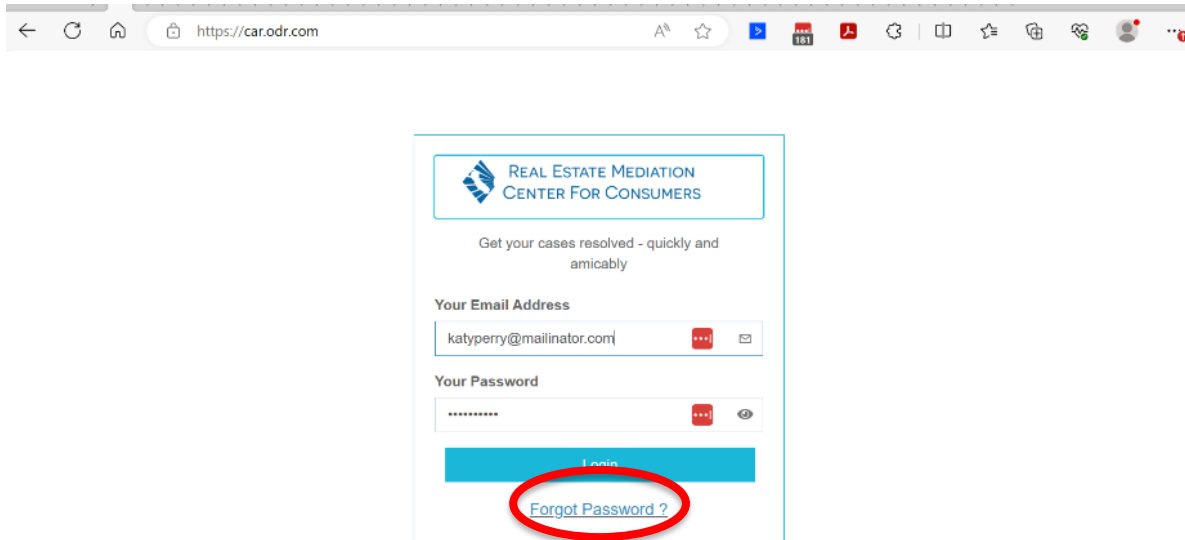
https://car.odr.com

181

Real Estate Mediation Center For Consumers

Get your cases resolved - quickly and amicably

Your Email Address

katyperry@mailinator.com

Your Password

••••••••••

Login

Forgot Password ?